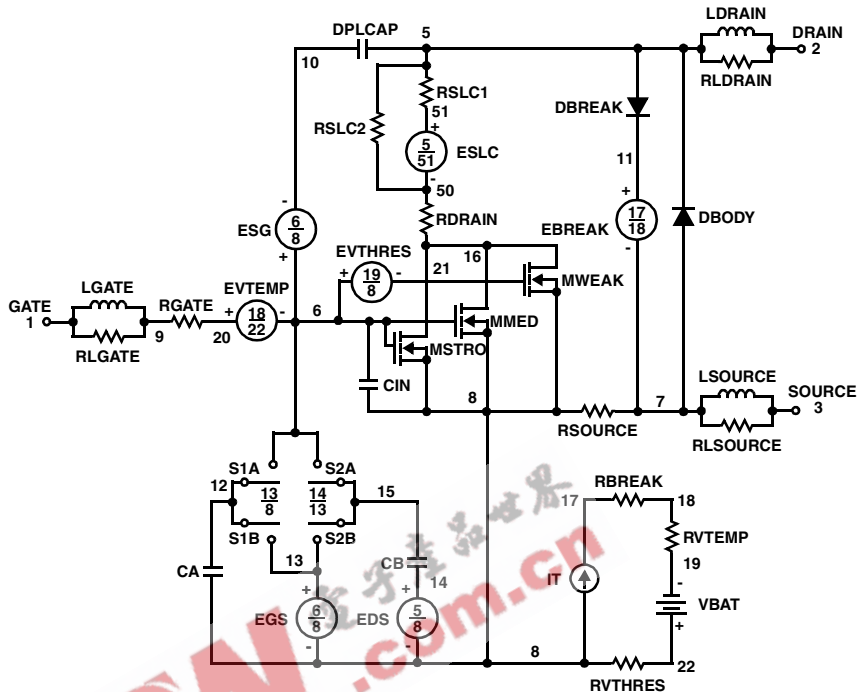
DPLCAP 5 LDRAIN DRAIN 2
10
RLDRAIN
RSLC1
51
+
RSLC2
$\frac{5}{51}$ ESLC
DBREAK
11
-
50
+
RDRAIN
$\frac{17}{18}$ DBODY
-
EBREAK
ESG $\frac{6}{8}$
+
16
EVTHRES
21
-
+ $\frac{19}{8}$ -
MWEAK
LGATE
EVTEMP
GATE 1
RGATE
+ $\frac{18}{22}$ -
6
MMED
9
20
RLGATE
MSTRO
CIN
8
7
LSOURCE
SOURCE 3
RSOURCE
RLSOURCE
S1A
S2A
12
$\frac{13}{8}$
$\frac{14}{13}$
15
RBREAK
17
18
S1B
S2B
13
RVTEMP
CA
CB
14
IT
19
+
+
-
EGS $\frac{6}{8}$
EDS $\frac{5}{8}$
VBAT
-
-
+
8
22
RVTHRES
.com.cn